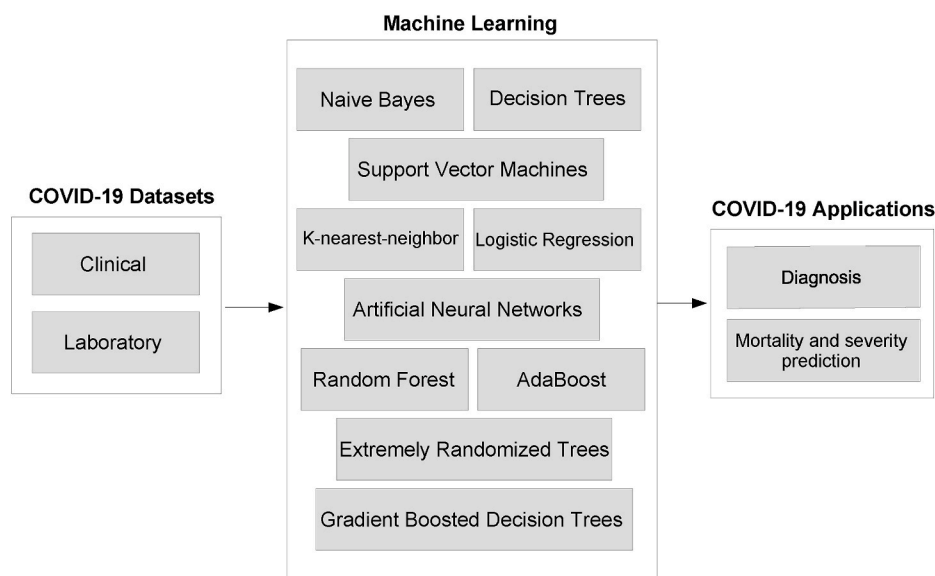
COVID-19 Datasets

Clinical

Laboratory

Machine Learning

Naive Bayes

Decision Trees

Support Vector Machines

K-nearest-neighbor

Logistic Regression

Artificial Neural Networks

Random Forest

AdaBoost

Extremely Randomized Trees

Gradient Boosted Decision Trees

COVID-19 Applications

Diagnosis

Mortality and severity prediction